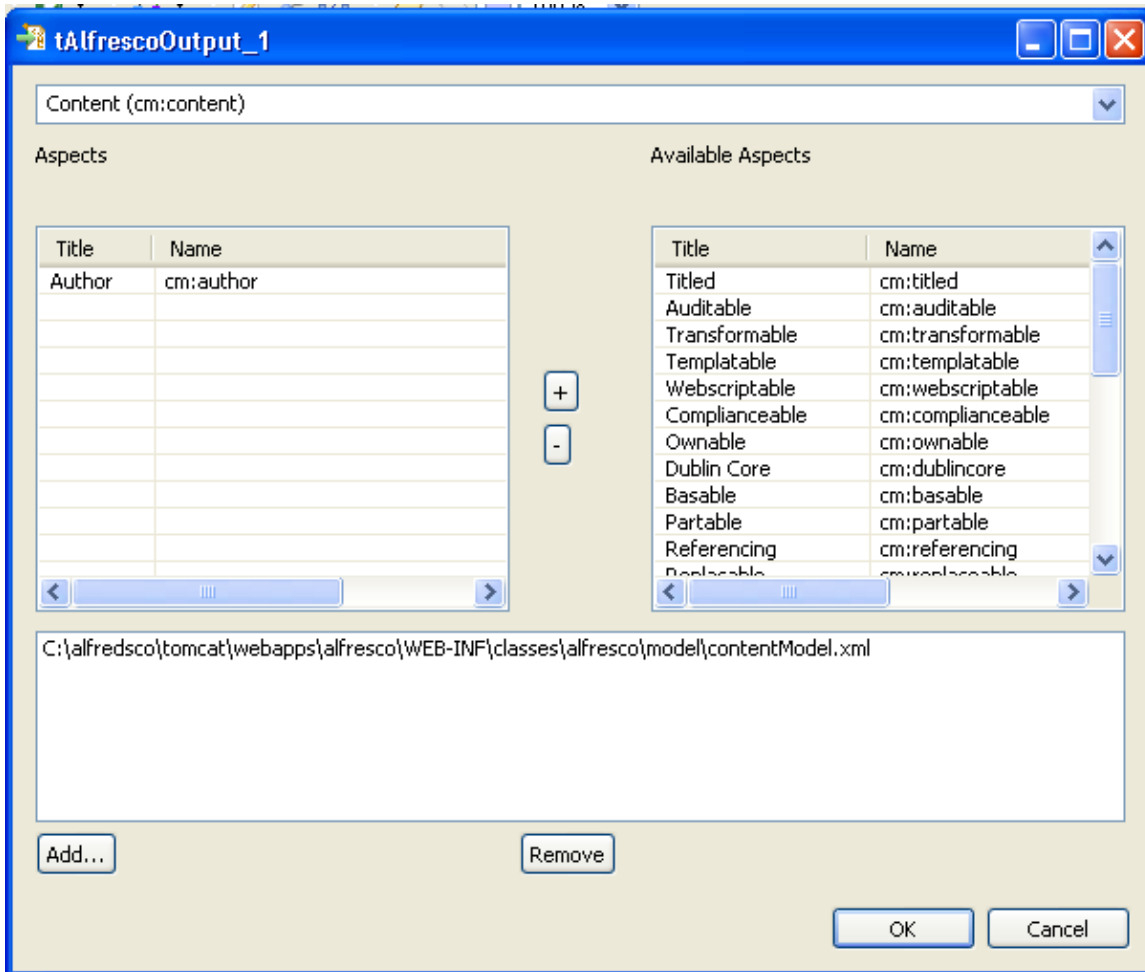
tAlfrescoOutput_1

Content (cm:content)

Aspects

| Title | Name |
|---|---|
| Author | cm:author |

Available Aspects

| Title | Name |
|---|---|
| Titled | cm:titled |
| Auditable | cm:auditable |
| Transformable | cm:transformable |
| Templatable | cm:templatable |
| Webscriptable | cm:webscriptable |
| Complianceable | cm:complianceable |
| Ownable | cm:ownable |
| Dublin Core | cm:dublincore |
| Basable | cm:basable |
| Partable | cm:partable |
| Referencing | cm:referencing |
| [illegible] | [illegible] |

+
-

C:\alfredsco\tomcat\webapps\alfresco\WEB-INF\classes\alfresco\model\contentModel.xml

Add...
Remove

OK
Cancel